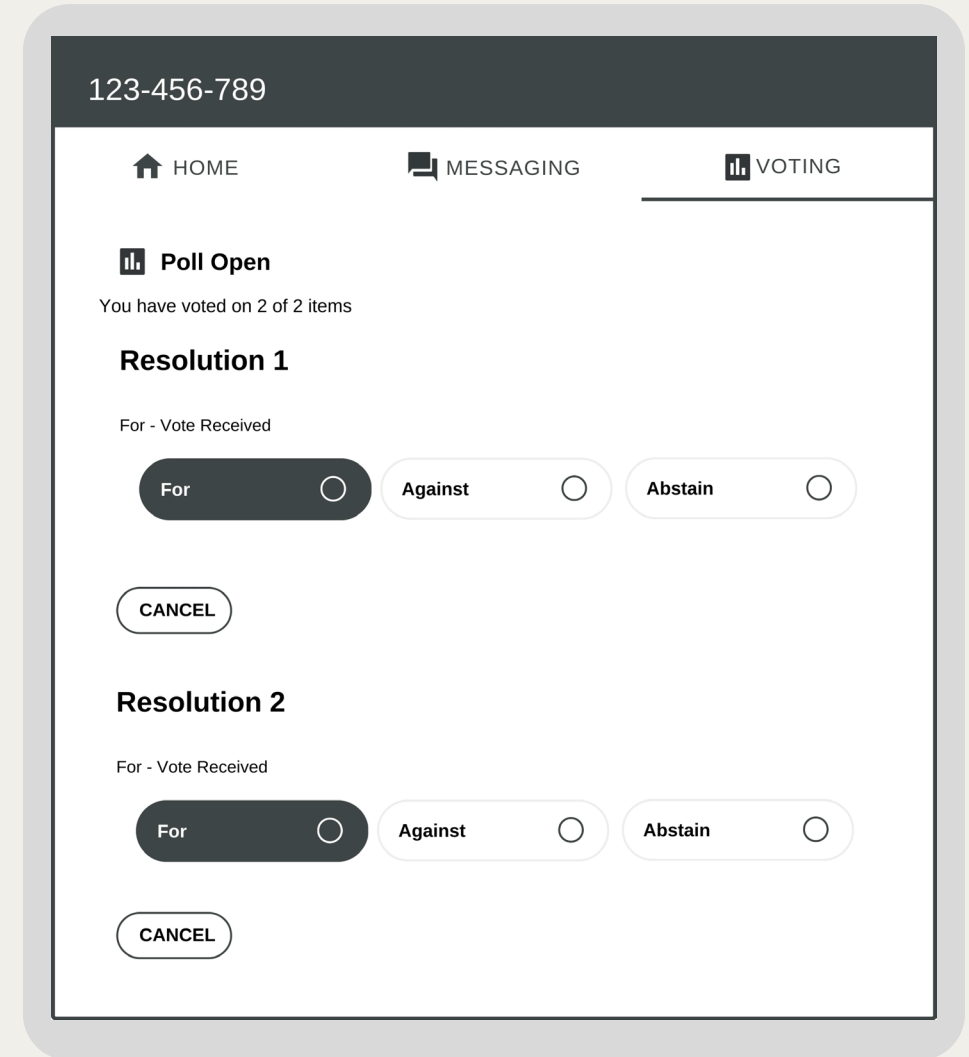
123-456-789

HOME MESSAGING VOTING

Poll Open

You have voted on 2 of 2 items

Resolution 1

For - Vote Received

For Against Abstain

CANCEL

Resolution 2

For - Vote Received

For Against Abstain

CANCEL